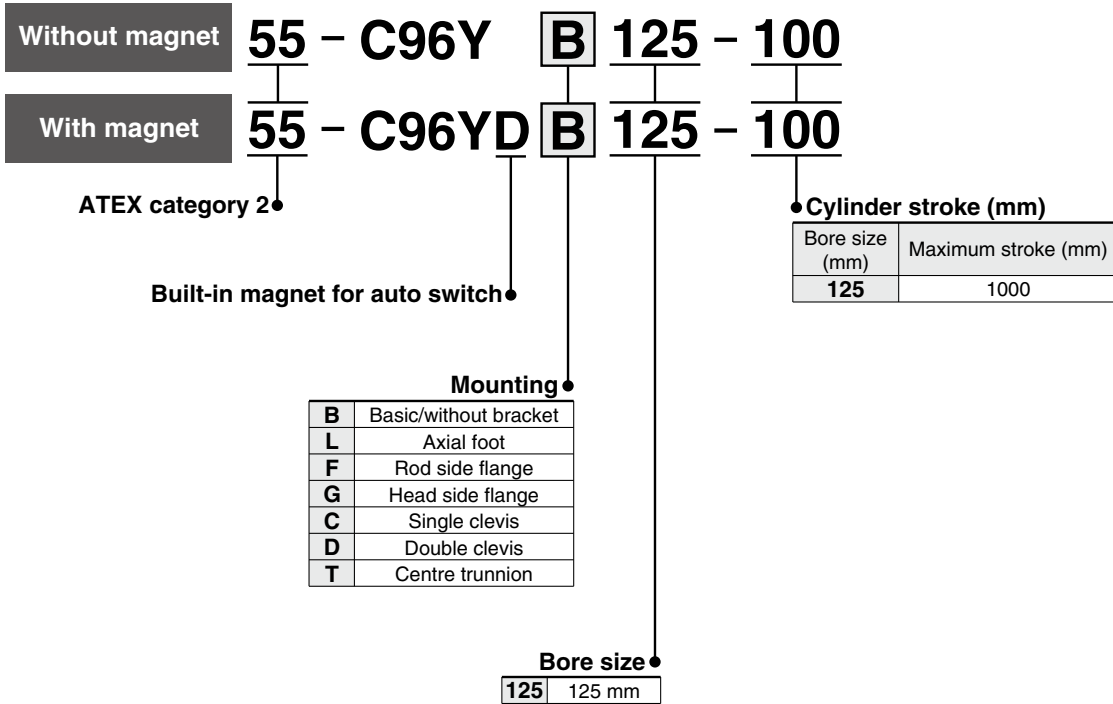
Without magnet 55 – C96Y B 125 – 100

With magnet 55 – C96YD B 125 – 100

ATEX category 2

Cylinder stroke (mm)

| Bore size (mm) | Maximum stroke (mm) |
|---|---|
| 125 | 1000 |

Built-in magnet for auto switch

Mounting

| | |
|---|---|
| B | Basic/without bracket |
| L | Axial foot |
| F | Rod side flange |
| G | Head side flange |
| C | Single clevis |
| D | Double clevis |
| T | Centre trunnion |

Bore size

| | |
|---|---|
| 125 | 125 mm |